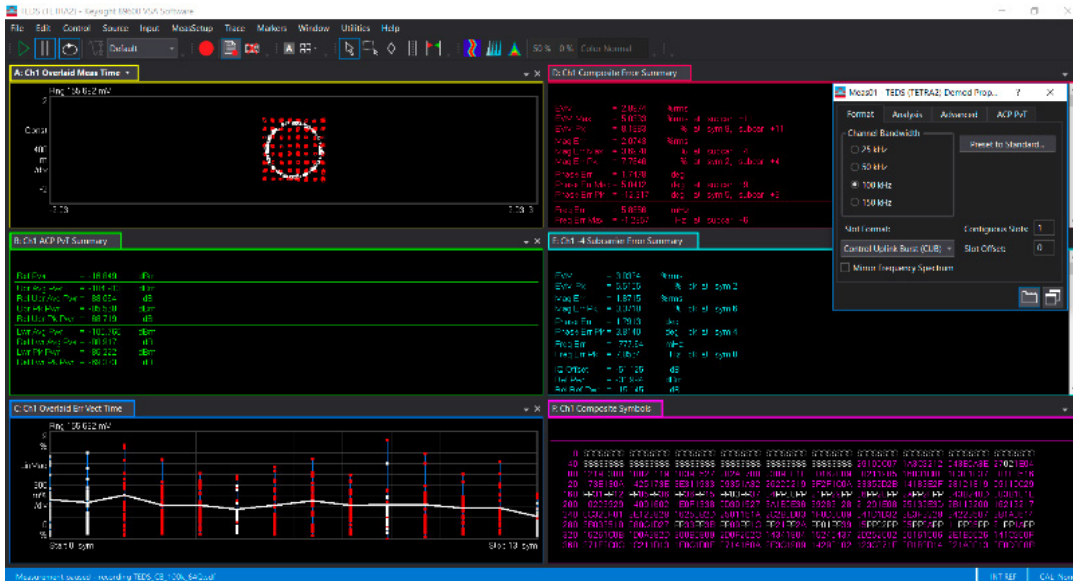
TEDS (TETRA2) - Keysight 89600 VSA Software
File Edit Control Source Input MeasSetup Trace Markers Window Utilities Help
Default
50% 0% Color Normal

A: Ch1 Overlaid Meas Time
Rng 158.632 mV
Const
400
m
/div
-2
-2.73
2.73

D: Ch1 Composite Error Summary
EVM = 2.9044 %rms
EVM Max = 5.0123 %rms at subcarr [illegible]
EVM Pk = 8.1669 % at sym 9, subcarr +11
Mag Err = 2.0743 %rms
Mag Err Max = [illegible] % at subcarr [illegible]
Mag Err Pk = 7.7348 % at sym 2, subcarr +4
Phase Err = 1.7478 deg
Phase Err Max = 5.0402 deg at subcarr -9
Phase Err Pk = 12.317 deg at sym 9, subcarr +5
Freq Err = 5.0756 mHz
Freq Err Max = 11.2697 Hz at subcarr -5

Meas01 : TEDS (TETRA2) Demod Prop... ? ×
Format Analysis Advanced ACP PvT
Channel Bandwidth
25 kHz
50 kHz
100 kHz
150 kHz
Preset to Standard...
Slot Format
Control Uplink Burst (CUB)
Contiguous Slots 1
Slot Offset 0
Mirror Frequency Spectrum

B: Ch1 ACP PvT Summary
Ref Pwr = -18.649 dBm
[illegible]

E: Ch1 -4 Subcarrier Error Summary
EVM = 3.0874 %rms
EVM Pk = 6.5126 % at sym 2
Mag Err = 1.8715 %rms
Mag Err Pk = 4.9700 % at sym 6
Phase Err = 1.7810 deg
Phase Err PP = 3.8140 deg at sym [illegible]
Freq Err = 773.34 mHz
Freq Err Pk = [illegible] Hz at sym 0
IQ Offset = -51.126 dB
Avg Pwr = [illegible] dBm
Rel Avg Pwr = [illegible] dB

C: Ch1 Overlaid Err Vect Time
Rng 158.632 mV
%
Err Vect
500
mV
/div
0
%
Start 0 sym
Stop 13 sym

F: Ch1 Composite Symbols
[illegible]

Measurement paused - recording TEDS_CB_100k_64Q.sdf
INT REF CAL Non